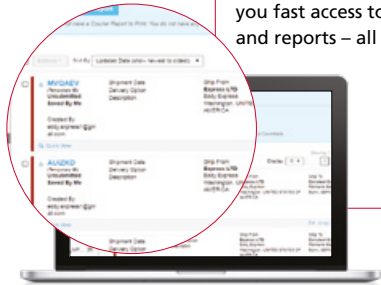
you fast access to
and reports – all

w a Courier Report to Print. You do not have any

Sort By: Updated Date (old→ newest to oldest)

MVQAEV
(Temporary file)
Unsubmitted
Saved By Me

Created By:
eddy.expresstr@gm
ail.com

Shipment Date
Delivery Option
Description

Ship From
Express LTD
Eddy Express
Washington, UNITED STATES OF AMERICA

AUIZKD
(Temporary file)
Unsubmitted
Saved By Me

Created By:
eddy.expresstr@gm
ail.com

Shipment Date
Delivery Option
Description

Ship From
Express LTD
Eddy Express
Washington, UNITED STATES OF AMERICA

Shipment Date
Delivery Option
Description

Ship From
Express LTD
Eddy Express
Washington, UNITED STATES OF AMERICA

Display